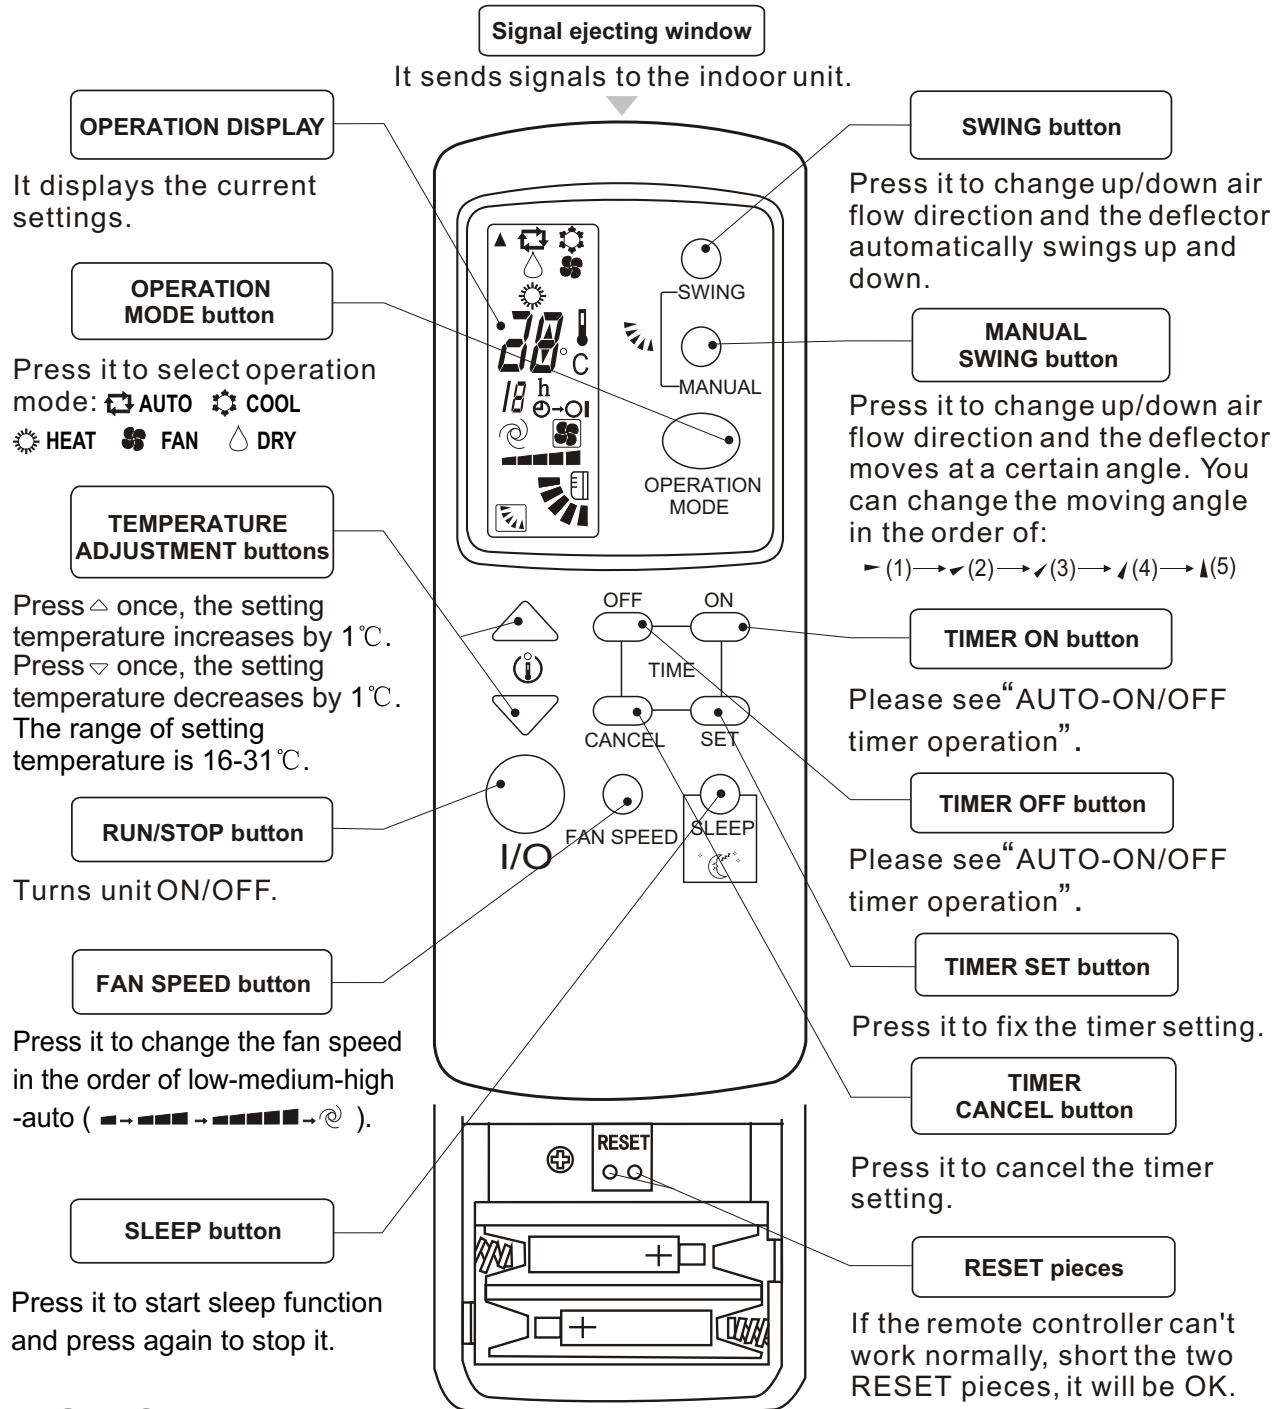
Signal ejecting window

It sends signals to the indoor unit.

OPERATION DISPLAY

It displays the current settings.

OPERATION MODE button

Press it to select operation mode: AUTO COOL HEAT FAN DRY

TEMPERATURE ADJUSTMENT buttons

Press △ once, the setting temperature increases by 1℃. Press ▽ once, the setting temperature decreases by 1℃. The range of setting temperature is 16-31℃.

RUN/STOP button

Turns unit ON/OFF.

FAN SPEED button

Press it to change the fan speed in the order of low-medium-high -auto ( ).

SLEEP button

Press it to start sleep function and press again to stop it.

28 °C
18 h

SWING
MANUAL
OPERATION MODE
OFF ON
TIME
CANCEL SET
I/O
FAN SPEED
SLEEP
RESET

SWING button

Press it to change up/down air flow direction and the deflector automatically swings up and down.

MANUAL SWING button

Press it to change up/down air flow direction and the deflector moves at a certain angle. You can change the moving angle in the order of:

(1)→(2)→(3)→(4)→(5)

TIMER ON button

Please see"AUTO-ON/OFF timer operation".

TIMER OFF button

Please see"AUTO-ON/OFF timer operation".

TIMER SET button

Press it to fix the timer setting.

TIMER CANCEL button

Press it to cancel the timer setting.

RESET pieces

If the remote controller can't work normally, short the two RESET pieces, it will be OK.